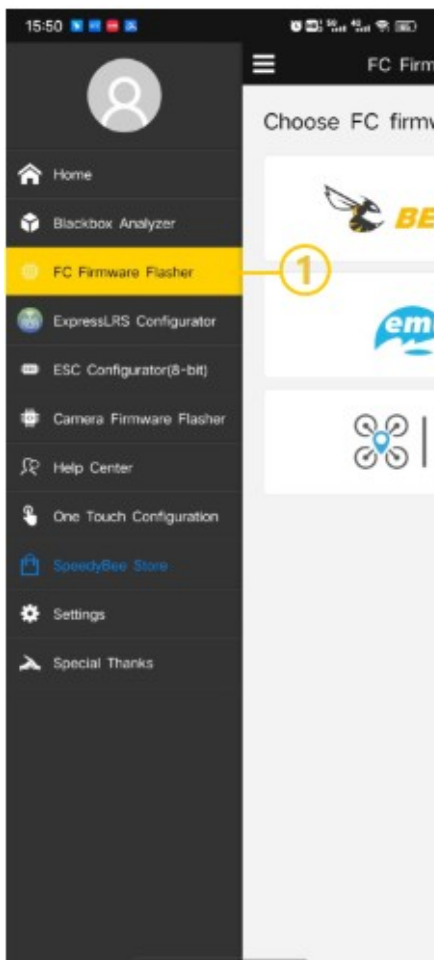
15:50

Home
Blackbox Analyzer
FC Firmware Flasher
1
ExpressLRS Configurator
ESC Configurator(8-bit)
Camera Firmware Flasher
Help Center
One Touch Configuration
SpeedyBee Store
Settings
Special Thanks

FC Firm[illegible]

Choose FC firmw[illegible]

BE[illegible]

em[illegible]